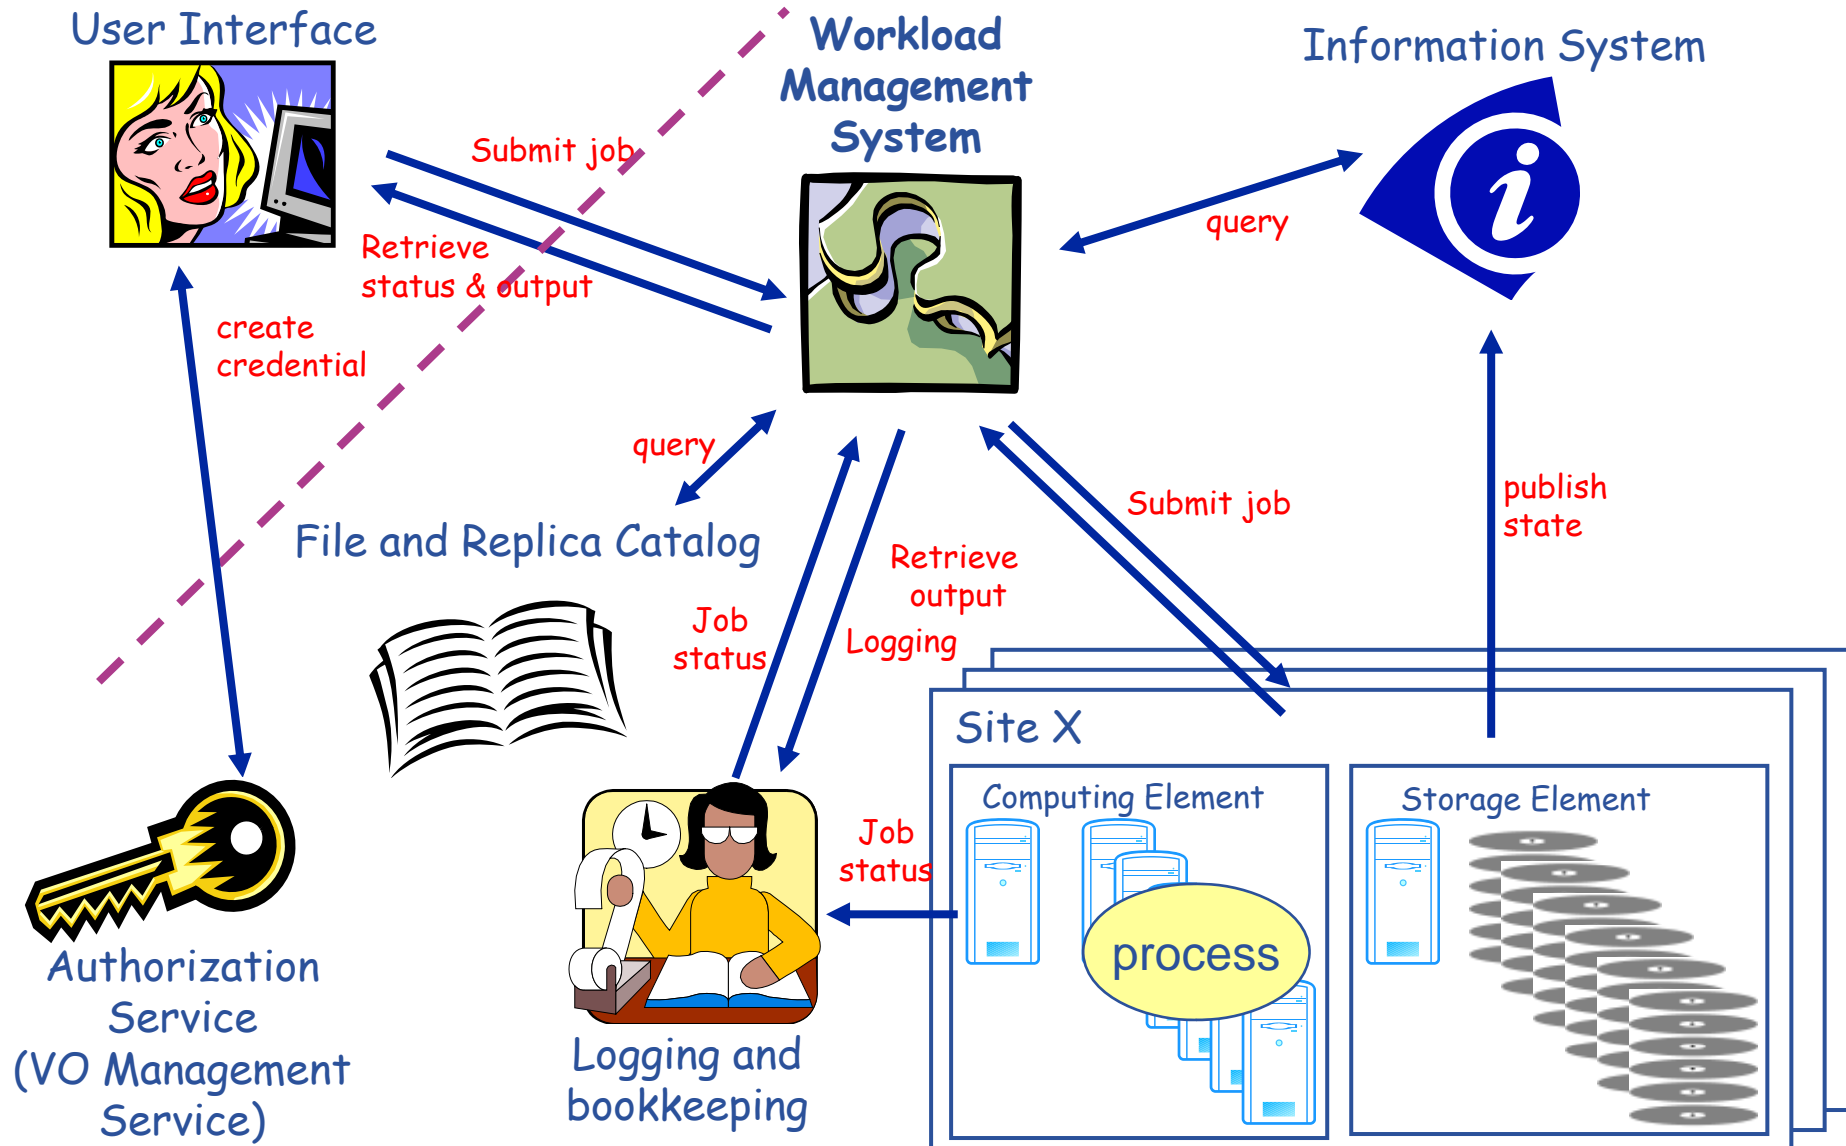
User Interface

Workload Management System

Information System

Submit job

Retrieve status & output

query

create credential

query

File and Replica Catalog

Submit job

publish state

Retrieve output

Job status

Logging

Site X

Computing Element

Storage Element

Job status

process

Authorization Service (VO Management Service)

Logging and bookkeeping